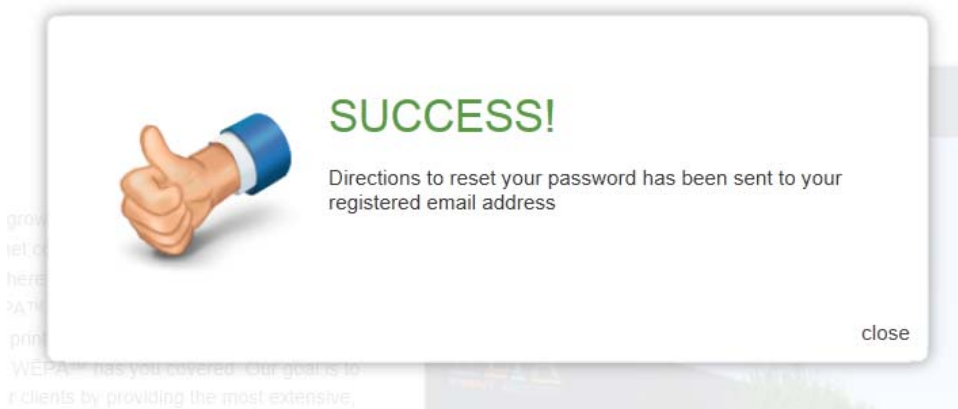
SUCCESS!

Directions to reset your password has been sent to your registered email address

close

grow
net c
here
PA™
print
WEPA™ has you covered. Our goal is to
r clients by providing the most extensive,